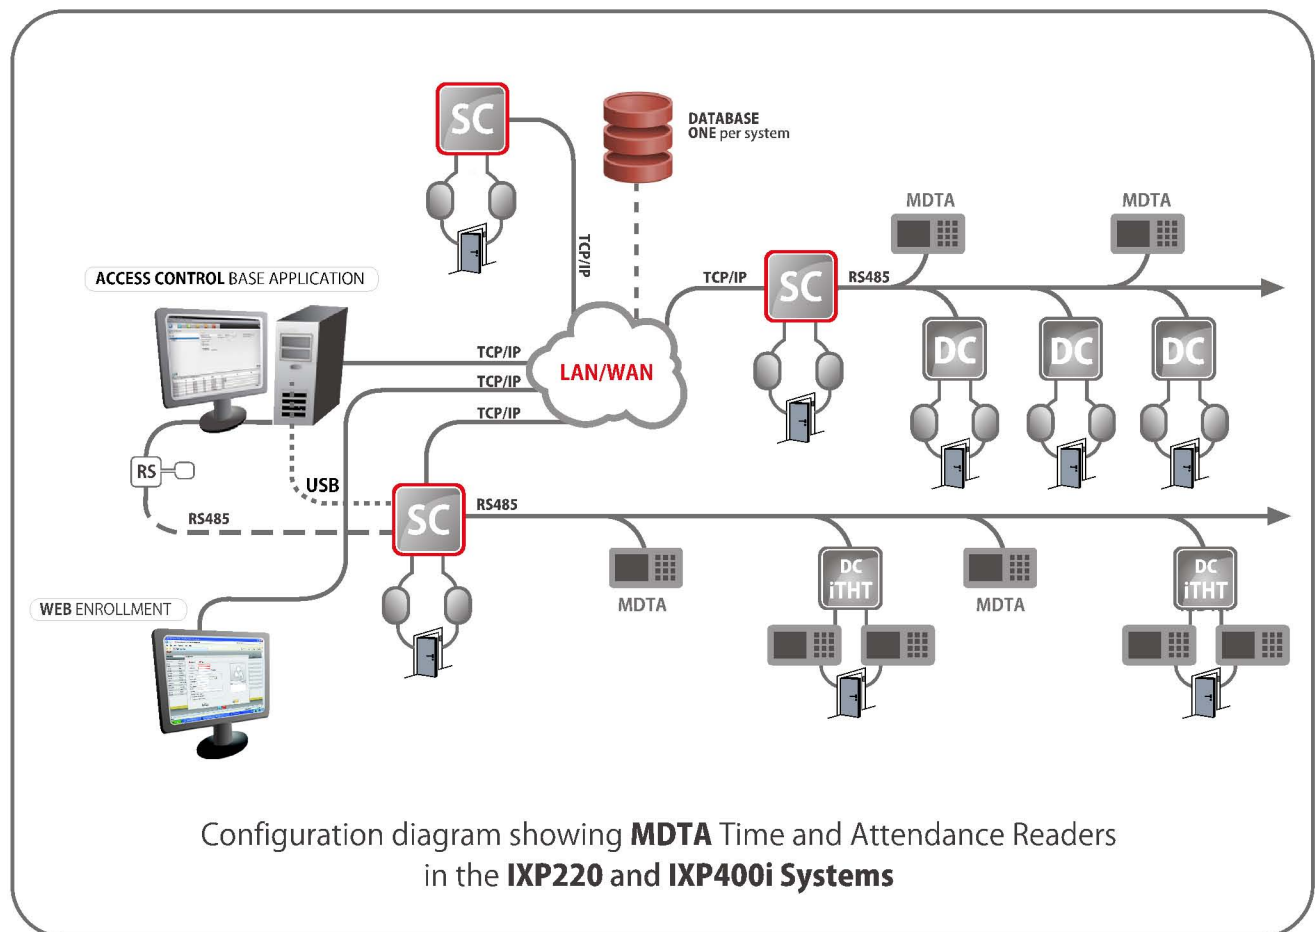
SC

DATABASE
ONE per system

TCP/IP

MDTA

MDTA

ACCESS CONTROL BASE APPLICATION

TCP/IP

SC

RS485

DC

DC

DC

TCP/IP

TCP/IP

LAN/WAN

TCP/IP

RS

USB

RS485

SC

RS485

MDTA

DC iTHT

MDTA

DC iTHT

WEB ENROLLMENT

Configuration diagram showing **MDTA** Time and Attendance Readers in the **IXP220** and **IXP400i Systems**